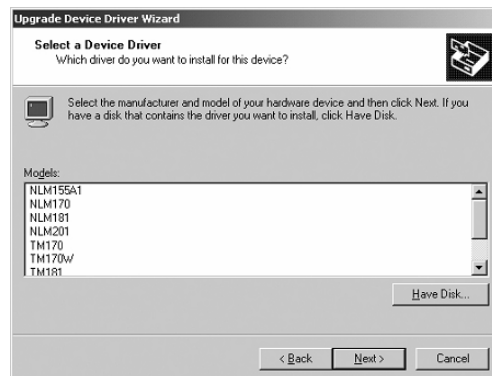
Upgrade Device Driver Wizard

Select a Device Driver
Which driver do you want to install for this device?

Select the manufacturer and model of your hardware device and then click Next. If you have a disk that contains the driver you want to install, click Have Disk.

Models:
NLM155A1
NLM170
NLM181
NLM201
TM170
TM170W
TM181

Have Disk...

< Back
Next >
Cancel